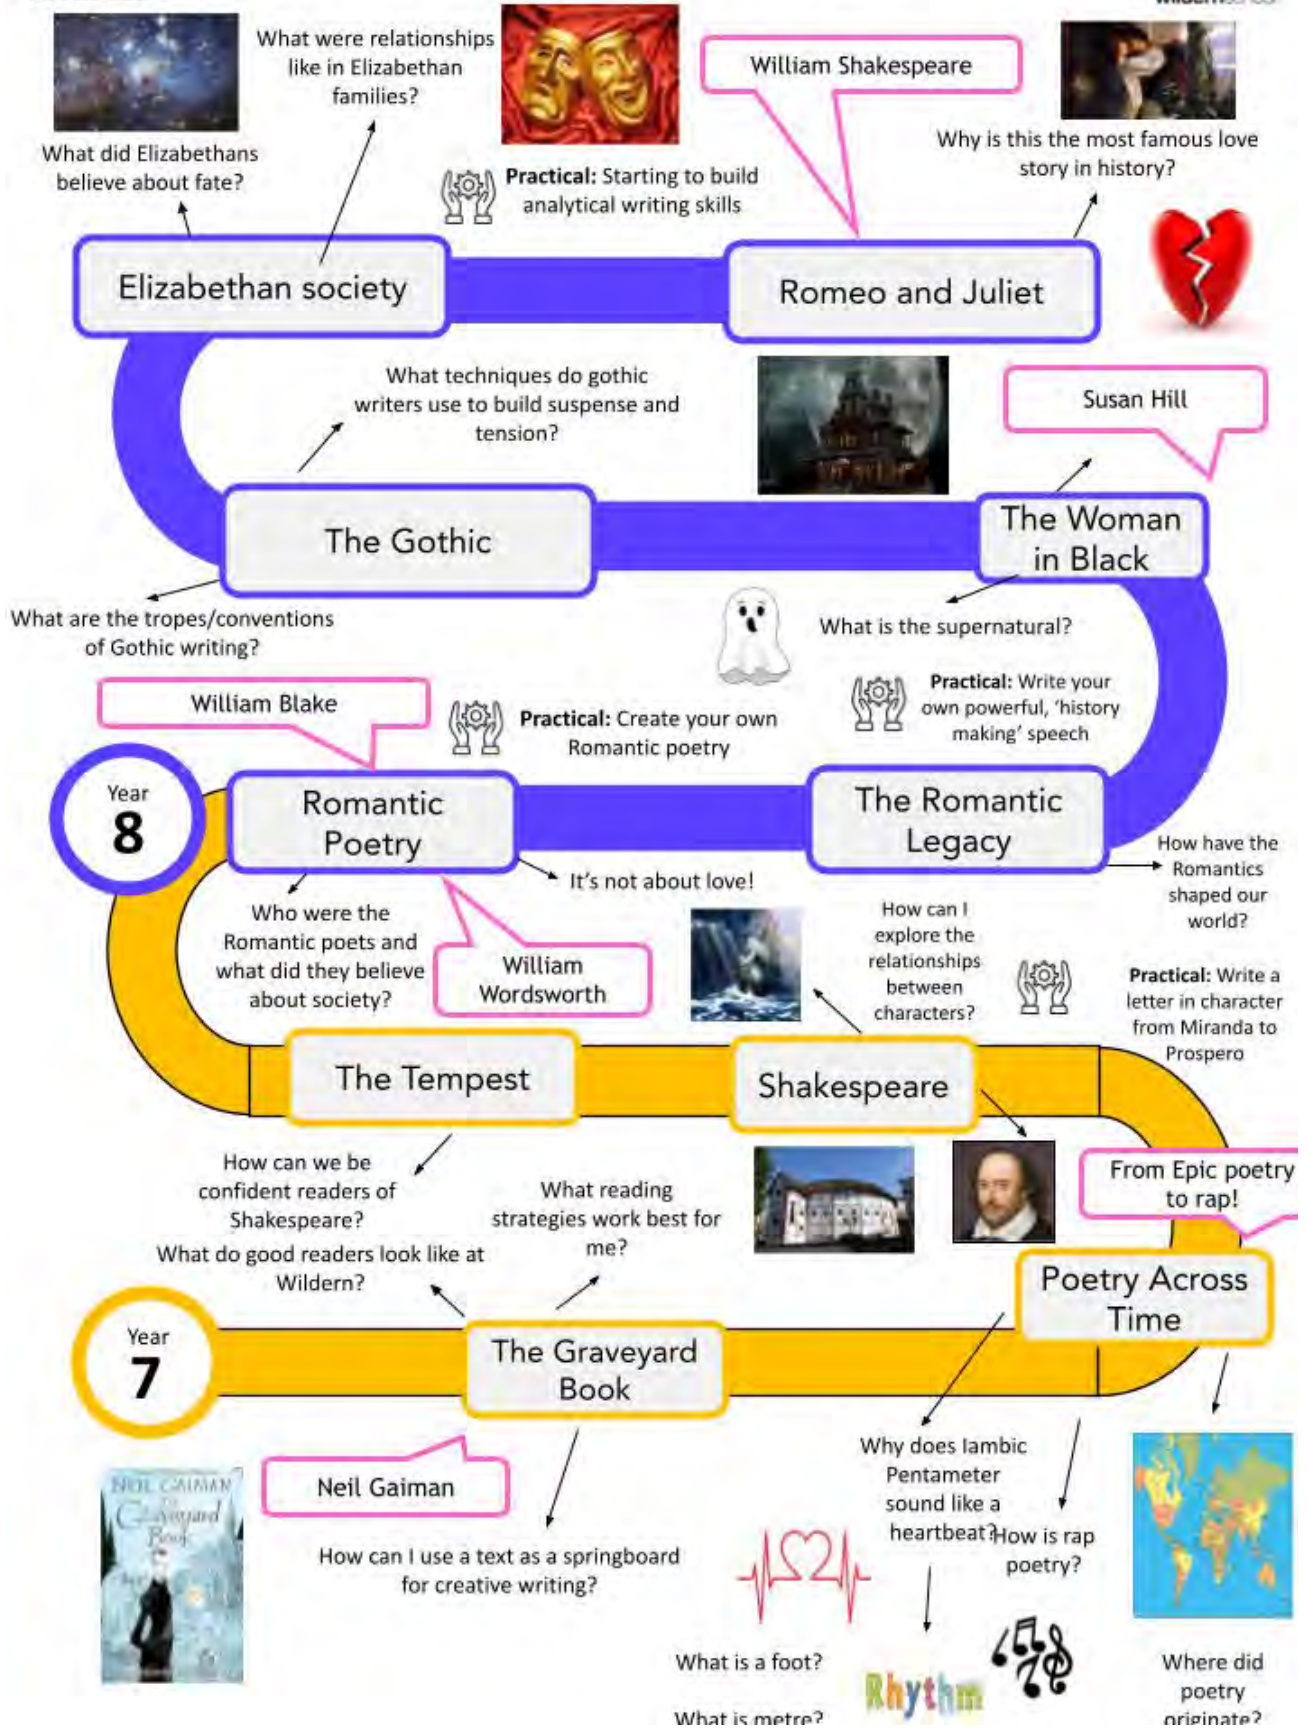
What were relationships like in Elizabethan families?

William Shakespeare

What did Elizabethans believe about fate?

Why is this the most famous love story in history?

**Practical:** Starting to build analytical writing skills

Elizabethan society

Romeo and Juliet

What techniques do gothic writers use to build suspense and tension?

Susan Hill

The Gothic

The Woman in Black

What are the tropes/conventions of Gothic writing?

What is the supernatural?

William Blake

**Practical:** Create your own Romantic poetry

**Practical:** Write your own powerful, 'history making' speech

Year 8

Romantic Poetry

The Romantic Legacy

It's not about love!

How have the Romantics shaped our world?

Who were the Romantic poets and what did they believe about society?

William Wordsworth

How can I explore the relationships between characters?

**Practical:** Write a letter in character from Miranda to Prospero

The Tempest

Shakespeare

How can we be confident readers of Shakespeare?

What do good readers look like at Wildern?

What reading strategies work best for me?

From Epic poetry to rap!

Poetry Across Time

Year 7

The Graveyard Book

Neil Gaiman

NEIL GAIMAN The Graveyard Book

How can I use a text as a springboard for creative writing?

Why does Iambic Pentameter sound like a heartbeat?

How is rap poetry?

What is a foot?

What is metre?

Rhythm

Where did poetry originate?